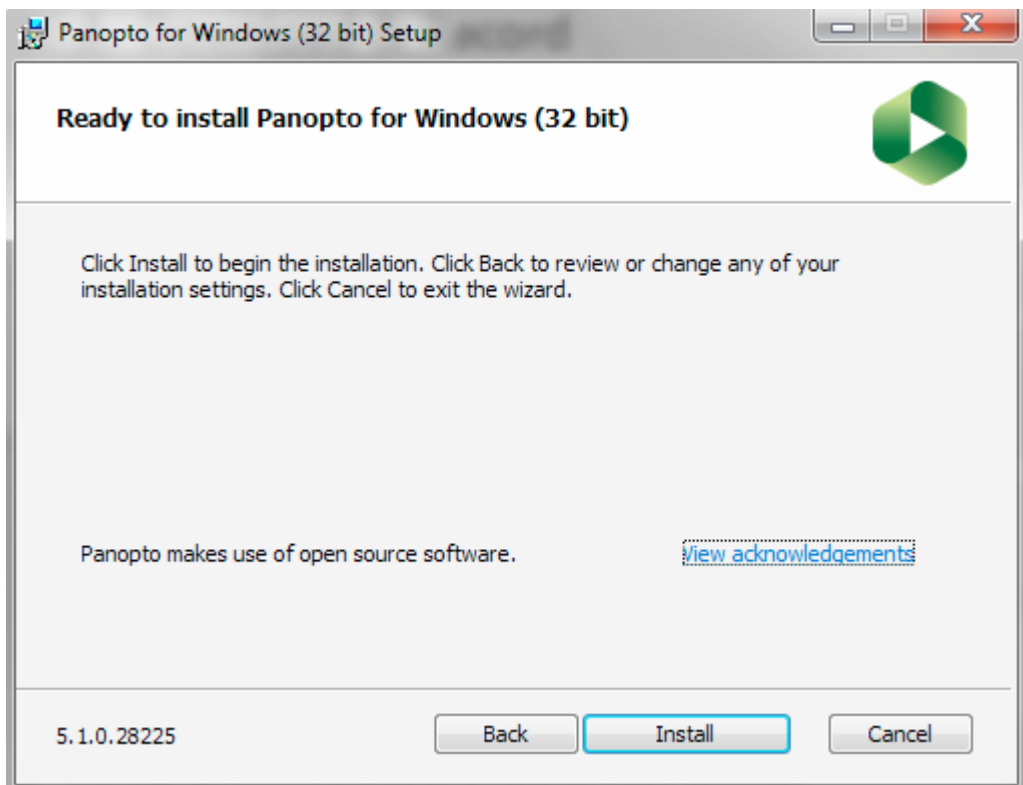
Panopto for Windows (32 bit) Setup

Ready to install Panopto for Windows (32 bit)

Click Install to begin the installation. Click Back to review or change any of your installation settings. Click Cancel to exit the wizard.

Panopto makes use of open source software.

View acknowledgements

5.1.0.28225

Back

Install

Cancel